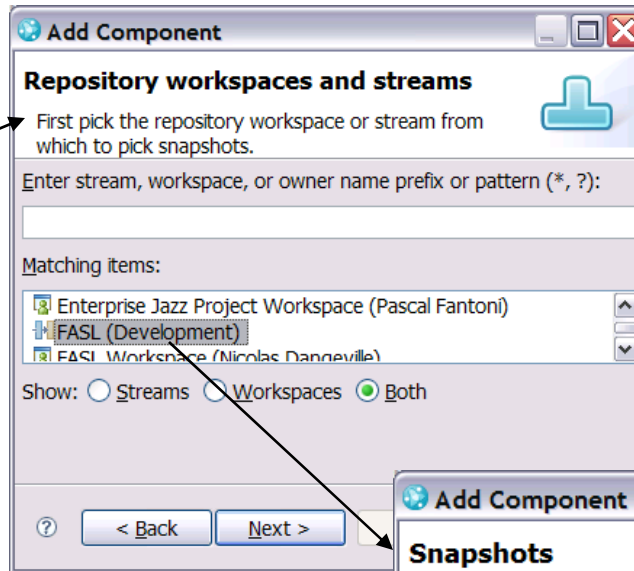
Add Component

Repository workspaces and streams

First pick the repository workspace or stream from which to pick snapshots.

Enter stream, workspace, or owner name prefix or pattern (*, ?):

Matching items:

Enterprise Jazz Project Workspace (Pascal Fantoni)
FASL (Development)
FASL Workspace (Nicolas Dangeville)

Show: Streams Workspaces Both

< Back Next >

Add Component

Snapshots